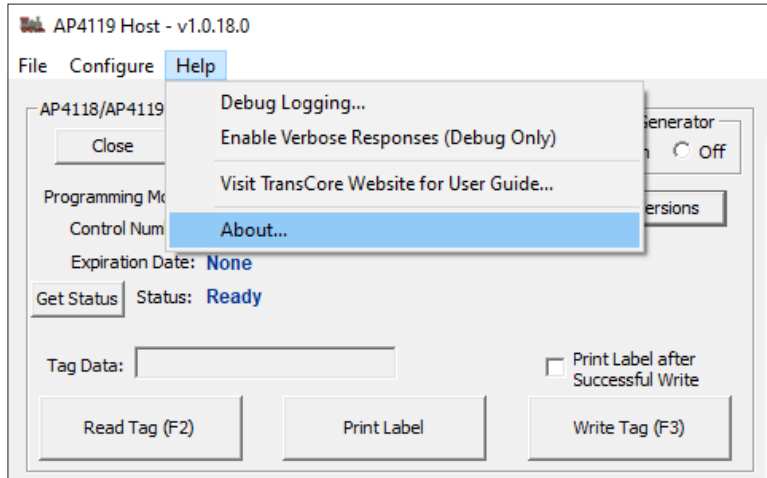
AP4119 Host - v1.0.18.0

File Configure Help

AP4118/AP4119

Close

Debug Logging...

Enable Verbose Responses (Debug Only)

Visit TransCore Website for User Guide...

About...

Generator

n Off

Programming Mo

Control Num

ersions

Expiration Date: None

Get Status Status: Ready

Tag Data:

Print Label after Successful Write

Read Tag (F2)

Print Label

Write Tag (F3)